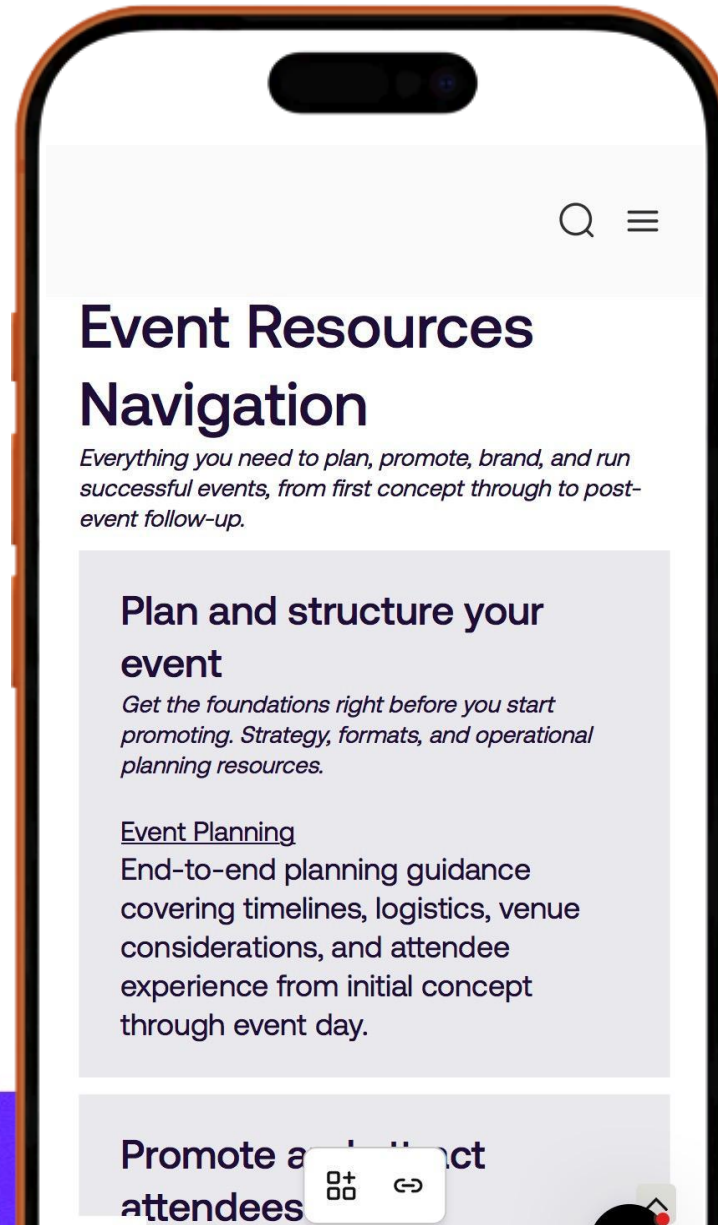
Event Resources Navigation

Everything you need to plan, promote, brand, and run successful events, from first concept through to post-event follow-up.

Plan and structure your event

Get the foundations right before you start promoting. Strategy, formats, and operational planning resources.

Event Planning
End-to-end planning guidance covering timelines, logistics, venue considerations, and attendee experience from initial concept through event day.

Promote a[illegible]ct attendees